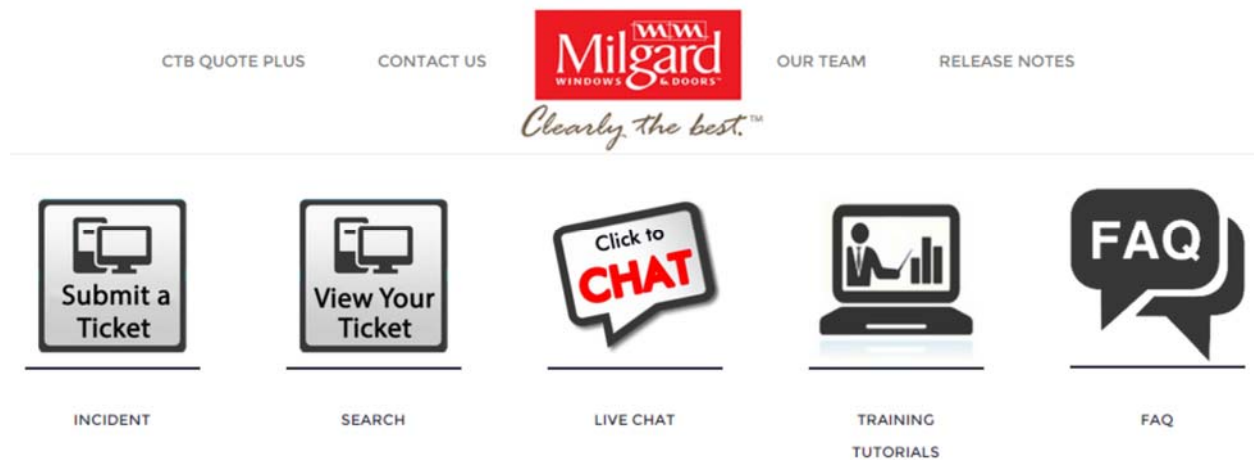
CTB QUOTE PLUS

CONTACT US

MWM Milgard WINDOWS & DOORS™

Clearly the best.™

OUR TEAM

RELEASE NOTES

Submit a Ticket

View Your Ticket

Click to CHAT

FAQ

INCIDENT

SEARCH

LIVE CHAT

TRAINING TUTORIALS

FAQ